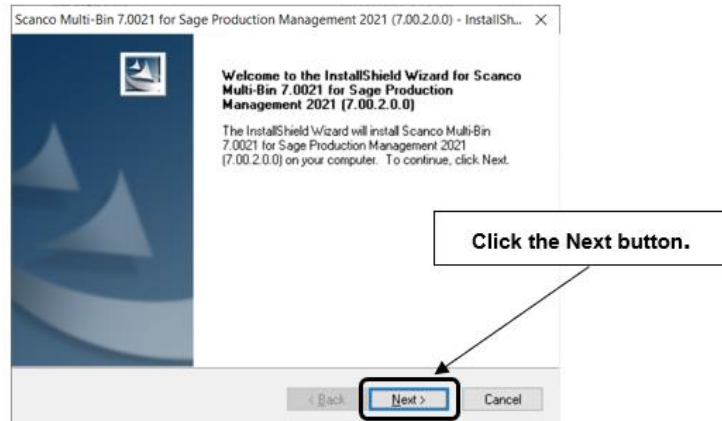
Scanco Multi-Bin 7.0021 for Sage Production Management 2021 (7.00.2.0.0) - InstallSh... ×

Welcome to the InstallShield Wizard for Scanco Multi-Bin 7.0021 for Sage Production Management 2021 (7.00.2.0.0)

The InstallShield Wizard will install Scanco Multi-Bin 7.0021 for Sage Production Management 2021 (7.00.2.0.0) on your computer. To continue, click Next.

Click the Next button.

< Back Next > Cancel